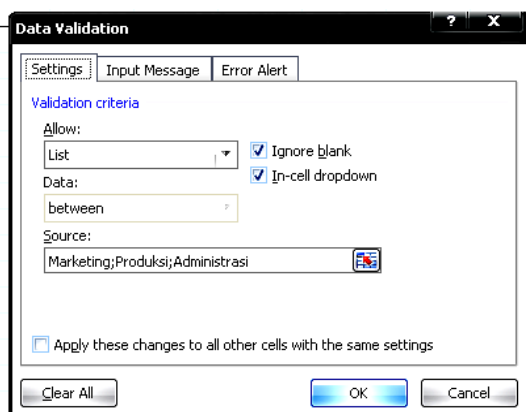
Data Validation

? X

Settings | Input Message | Error Alert

Validation criteria

Allow:

List

Ignore blank

In-cell dropdown

Data:

between

Source:

Marketing;Produksi;Administrasi

Apply these changes to all other cells with the same settings

Clear All

OK

Cancel